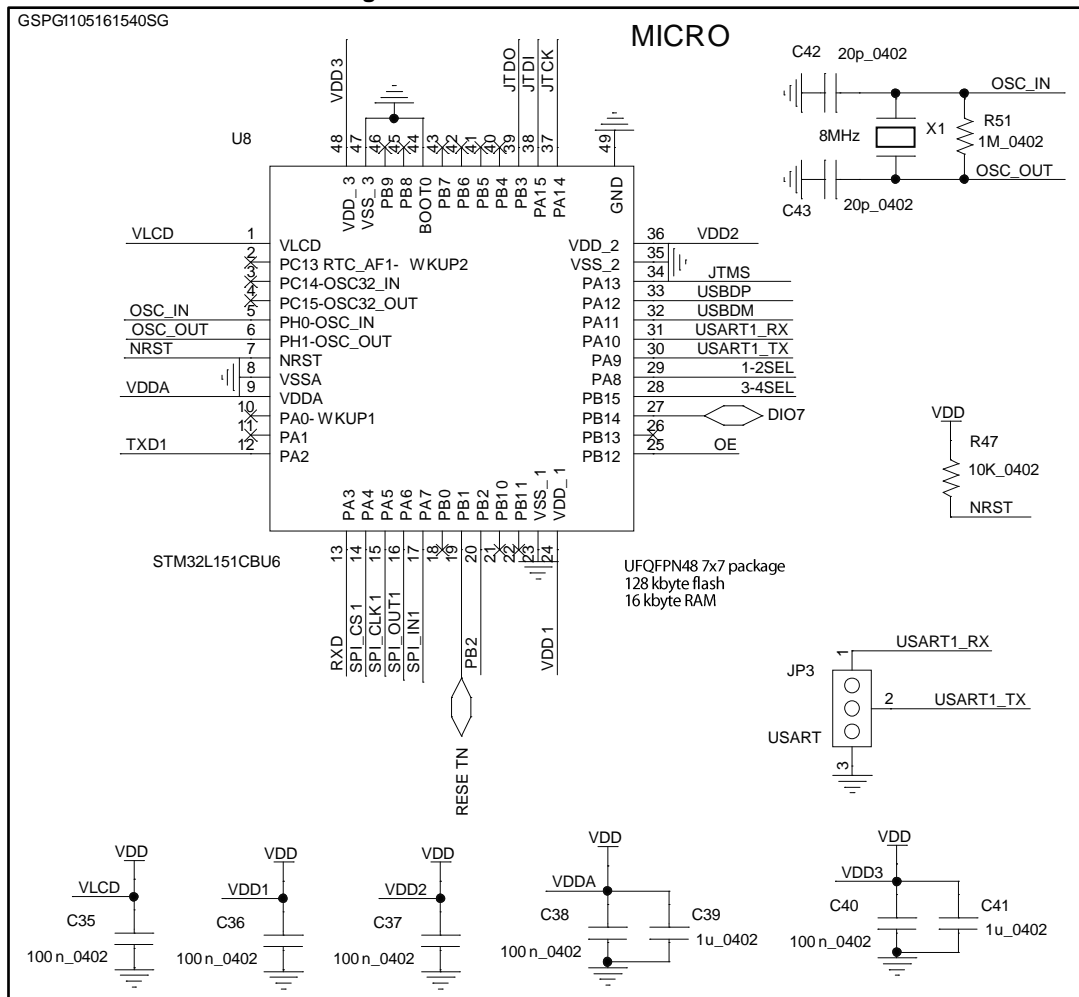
GSPG1105161540SG

MICRO

VDD3
JTDO
JTDI
JTCK

48 47 46 45 44 43 42 41 40 39 38 37
49

VDD_3
VSS_3
PB9
PB8
BOOT0
PB7
PB6
PB5
PB4
PB3
PA15
PA14
GND

U8

C42 20p_0402
OSC_IN
8MHz
X1
R51
1M_0402
OSC_OUT
C43 20p_0402

VLCD 1 VLCD
2 PC13 RTC_AF1- WKUP2
3 PC14-OSC32_IN
4 PC15-OSC32_OUT
OSC_IN 5 PH0-OSC_IN
OSC_OUT 6 PH1-OSC_OUT
NRST 7 NRST
8 VSSA
VDDA 9 VDDA
10 PA0- WKUP1
11 PA1
TXD1 12 PA2

VDD_2 36 VDD2
VSS_2 35
PA13 34 JTMS
PA12 33 USBDP
PA11 32 USBDM
PA10 31 USART1_RX
PA9 30 USART1_TX
PA8 29 1-2SEL
PB15 28 3-4SEL
PB14 27 DIO7
PB13 26
PB12 25 OE

VDD
R47
10K_0402
NRST

PA3
PA4
PA5
PA6
PA7
PB0
PB1
PB2
PB10
PB11
VSS_1
VDD_1

STM32L151CBU6

13 14 15 16 17 18 19 20 21 22 23 24

UFQFPN48 7x7 package
128 kbyte flash
16 kbyte RAM

RXD
SPI_CS1
SPI_CLK1
SPI_OUT1
SPI_IN1
PB2
VDD1

RESE TN

USART1_RX
1
JP3
2 USART1_TX
USART
3

VDD
VLCD
C35
100 n_0402

VDD
VDD1
C36
100 n_0402

VDD
VDD2
C37
100 n_0402

VDD
VDDA
C38
C39
1u_0402
100 n_0402

VDD
VDD3
C40
C41
1u_0402
100 n_0402